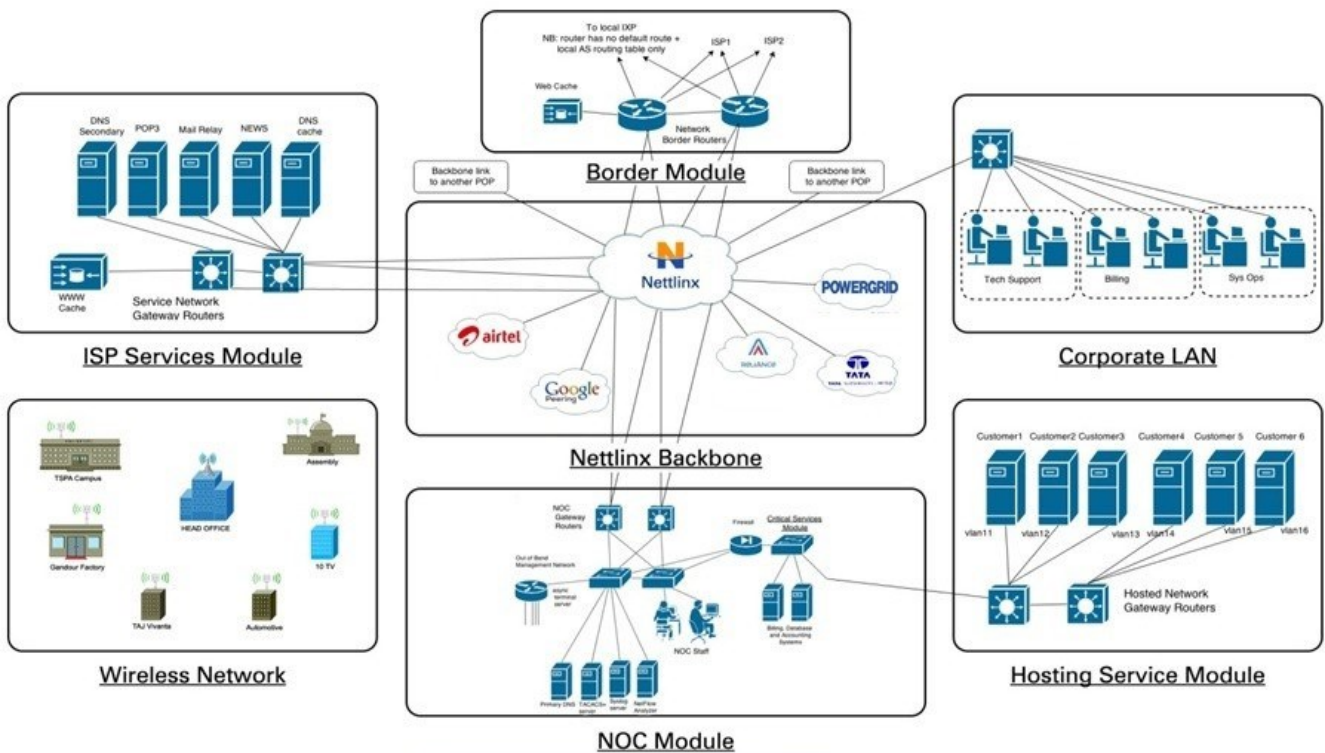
To local IXP
NB: router has no default route + local AS routing table only

ISP1

ISP2

Web Cache

Network Border Routers

Border Module

Backbone link to another POP

Backbone link to another POP

DNS Secondary

POP3

Mail Relay

NEWS

DNS cache

WWW Cache

Service Network Gateway Routers

ISP Services Module

Nettlinx

POWERGRID

airtel

RELIANCE

TATA

Google Peering

Nettlinx Backbone

Tech Support

Billing

Sys Ops

Corporate LAN

TSPA Campus

Assembly

HEAD OFFICE

Gandour Factory

10 TV

TAJ Vivanta

Automotive

Wireless Network

NOC Gateway Routers

Firewall

Critical Services Module

Out-of-Band Management Network

async terminal server

NOC Staff

Billing, Database and Accounting Systems

Primary DNS

TACACS+ server

Syslog server

NetFlow Analyzer

NOC Module

Customer1

Customer2

Customer3

Customer4

Customer 5

Customer 6

vlan11

vlan12

vlan13

vlan14

vlan15

vlan16

Hosted Network Gateway Routers

Hosting Service Module